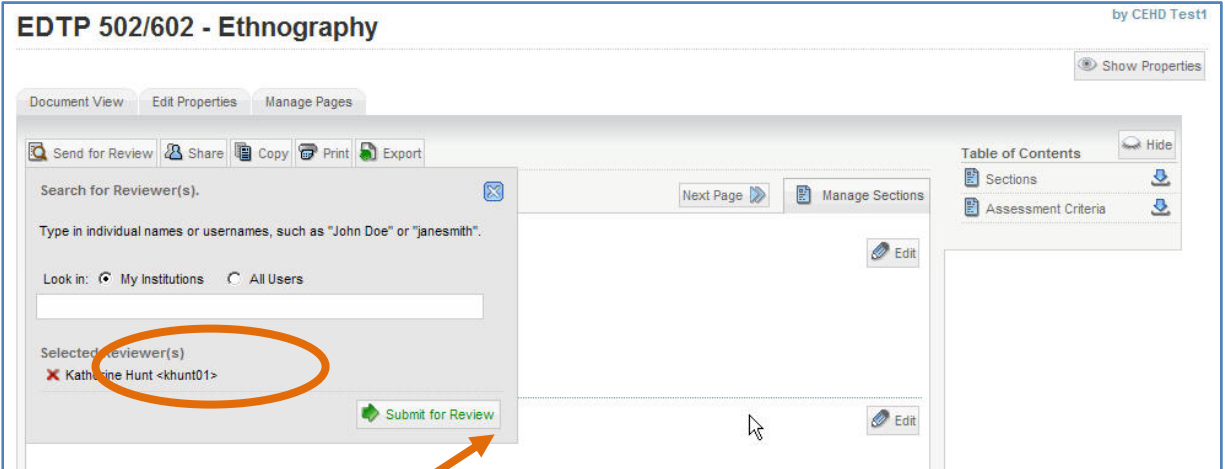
EDTP 502/602 - Ethnography

by CEHD Test1

Show Properties

Document View | Edit Properties | Manage Pages

Send for Review | Share | Copy | Print | Export

Search for Reviewer(s).

Type in individual names or usernames, such as "John Doe" or "janesmith".

Look in: My Institutions All Users

Selected Reviewer(s)

Katherine Hunt <khunt01>

Submit for Review

Next Page

Manage Sections

Edit

Edit

Hide

Table of Contents

Sections

Assessment Criteria